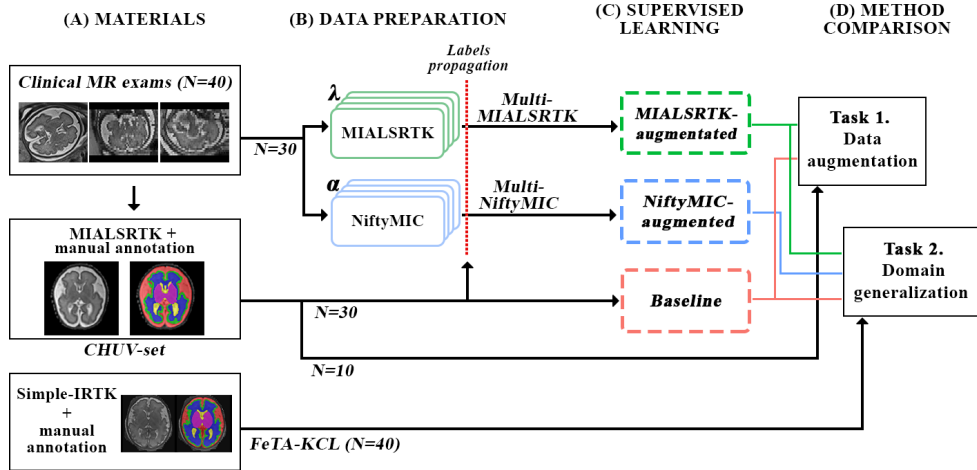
(A) MATERIALS

(B) DATA PREPARATION

(C) SUPERVISED LEARNING

(D) METHOD COMPARISON

Clinical MR exams (N=40)

Labels propagation

$\lambda$

MIALSRTK

Multi-MIALSRTK

MIALSRTK-augmentated

Task 1. Data augmentation

N=30

$\alpha$

NiftyMIC

Multi-NiftyMIC

NiftyMIC-augmented

MIALSRTK + manual annotation

Task 2. Domain generalization

Baseline

N=30

CHUV-set

N=10

Simple-IRTK + manual annotation

FeTA-KCL (N=40)